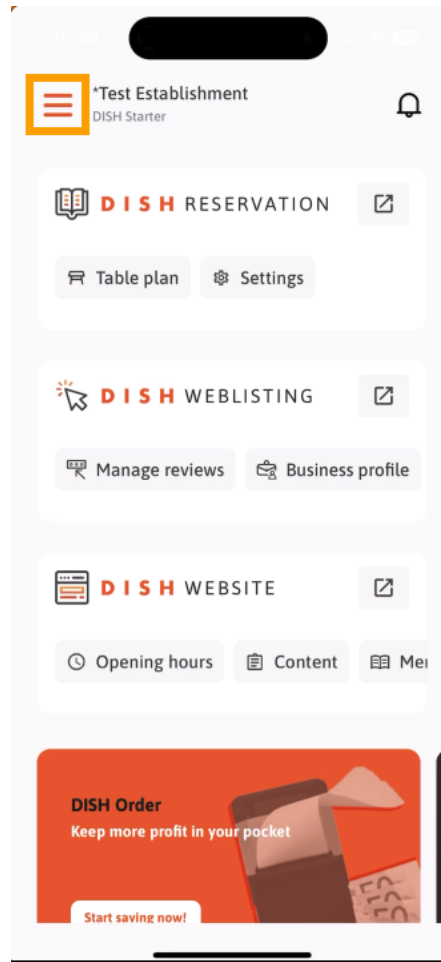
*Test Establishment
DISH Starter

DISH RESERVATION

Table plan
Settings

DISH WEBLISTING

Manage reviews
Business profile

DISH WEBSITE

Opening hours
Content
Me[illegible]

DISH Order
Keep more profit in your pocket

Start saving now!